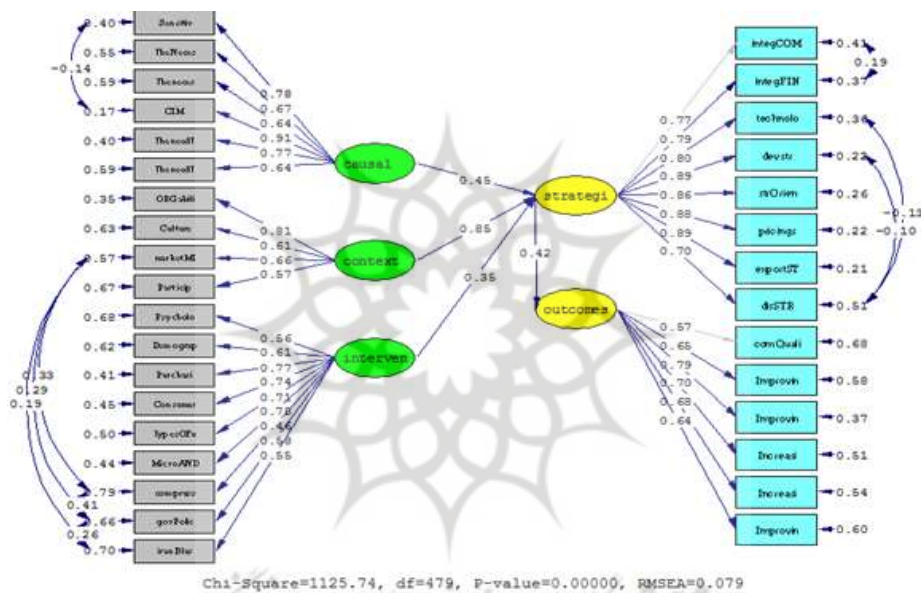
0.40 Sensitiv
0.55 TheNeces
0.59 Theneces
0.17 CIM
0.40 TheneedT
0.59 TheneedT
-0.14
0.35 ORGskill
0.63 Culture
0.57 marketMI
0.67 Particip
0.68 Psycholo
0.62 Demograp
0.41 Purchasi
0.45 Consumer
0.50 typesOFe
0.44 MicroAND
0.79 compreco
0.66 govPolic
0.70 imeBlur
0.33
0.29
0.19
0.41
0.26
0.78
0.67
0.64
0.91
0.77
0.64
0.81
0.61
0.66
0.57
0.56
0.61
0.77
0.74
0.71
0.78
0.46
0.59
0.55
causal
context
interven
0.45
0.85
0.35
strategi
0.42
outcomes
0.77
0.79
0.80
0.89
0.86
0.88
0.89
0.70
0.57
0.65
0.79
0.70
0.68
0.64
integCOM 0.41
integFIN 0.37
0.19
technolo 0.36
devstr 0.22
strOrien 0.26
pricings 0.22
exportST 0.21
disSTR 0.51
-0.11
-0.10
comQuali 0.68
Improvin 0.58
Improvin 0.37
Increasi 0.51
Increasi 0.54
Improvin 0.60
Chi-Square=1125.74, df=479, P-value=0.00000, RMSEA=0.079